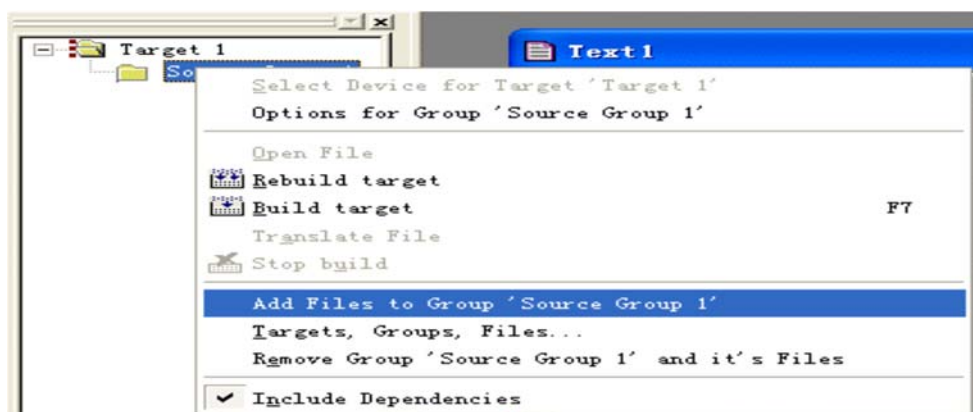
Target 1
So

Text1

Select Device for Target 'Target 1'
Options for Group 'Source Group 1'

Open File
Rebuild target
Build target F7
Translate File
Stop build

Add Files to Group 'Source Group 1'
Targets, Groups, Files...
Remove Group 'Source Group 1' and it's Files

Include Dependencies